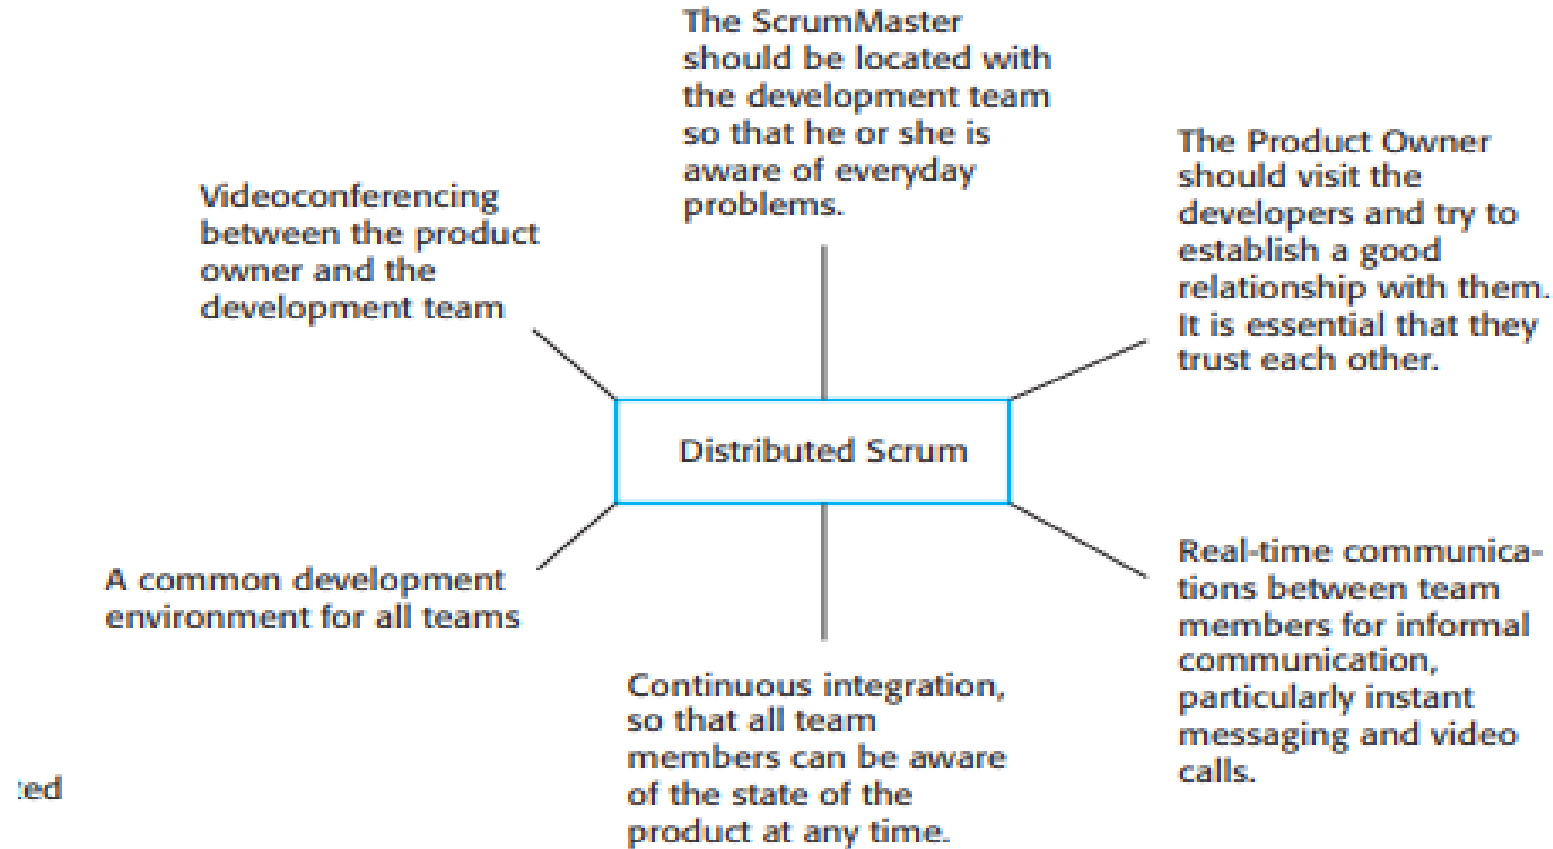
The ScrumMaster should be located with the development team so that he or she is aware of everyday problems.

Videoconferencing between the product owner and the development team

The Product Owner should visit the developers and try to establish a good relationship with them. It is essential that they trust each other.

Distributed Scrum

A common development environment for all teams

Real-time communications between team members for informal communication, particularly instant messaging and video calls.

Continuous integration, so that all team members can be aware of the state of the product at any time.

ted